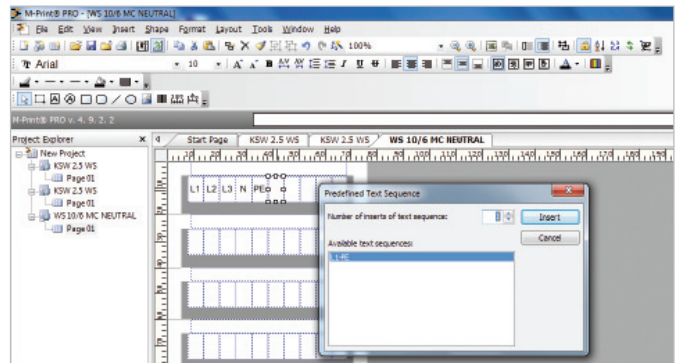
M-Print® PRO - [WS 10/6 MC NEUTRAL]

File Edit View Insert Shape Format Layout Tools Window Help

100%

Arial 10

M-Print® PRO v. 4. 9. 2. 2

Project Explorer

New Project
KSW 2.5 WS
Page01
KSW 2.5 WS
Page01
WS 10/6 MC NEUTRAL
Page01

Start Page | KSW 2.5 WS | KSW 2.5 WS | WS 10/6 MC NEUTRAL

L1 L2 L3 N PE

Predefined Text Sequence

Number of inserts of text sequence: 1

Insert

Cancel

Available text sequences:

L1-PE